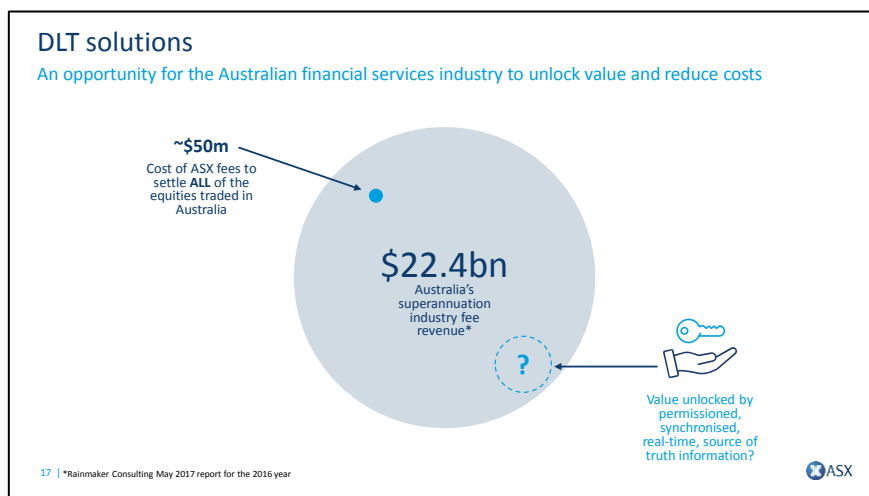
DLT solutions

An opportunity for the Australian financial services industry to unlock value and reduce costs

~\$50m

Cost of ASX fees to settle **ALL** of the equities traded in Australia

\$22.4bn

Australia's superannuation industry fee revenue*

?

Value unlocked by permissioned, synchronised, real-time, source of truth information?

17 | *Rainmaker Consulting May 2017 report for the 2016 year

ASX